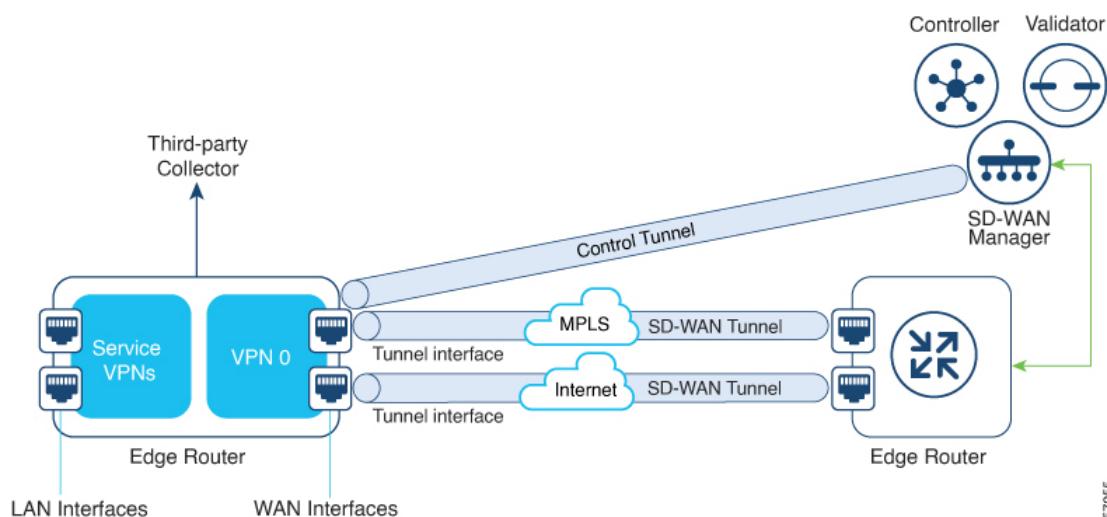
Controller
Validator
Third-party Collector
SD-WAN Manager
Control Tunnel
MPLS
SD-WAN Tunnel
Service VPNs
VPN 0
Tunnel interface
Internet
SD-WAN Tunnel
Tunnel interface
Edge Router
Edge Router
LAN Interfaces
WAN Interfaces
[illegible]